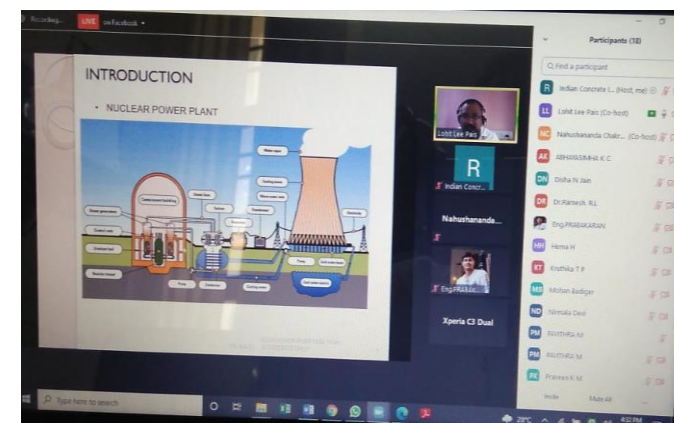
Recording... LIVE on Facebook

INTRODUCTION

• NUCLEAR POWER PLANT

Water vapor
Cooling tower
Steam line
Turbine
Generator
Condenser
Reactor
Control rods
Pump
Cooling water

Lohit Lee Pais

R

Indian Concr...

Nahushanande...

Eng.PRAB...

Xperia C3 Dual

Participants (18)

Find a participant

Indian Concrete I... (Host, me)
Lohit Lee Pais (Co-host)
Nahushananda Chakr... (Co-host)
ABHAYASIMHA K C
Disha N Jain
Dr.Ramesh. RL
Eng.PRABAKARAN
Hema H
Kruthika T P
Mohan Badiger
Nirmala Devi
PAVITHRA M
PAVITHRA M
Praveen K M

Invite Mute All

Type here to search

28°C 4:52 PM